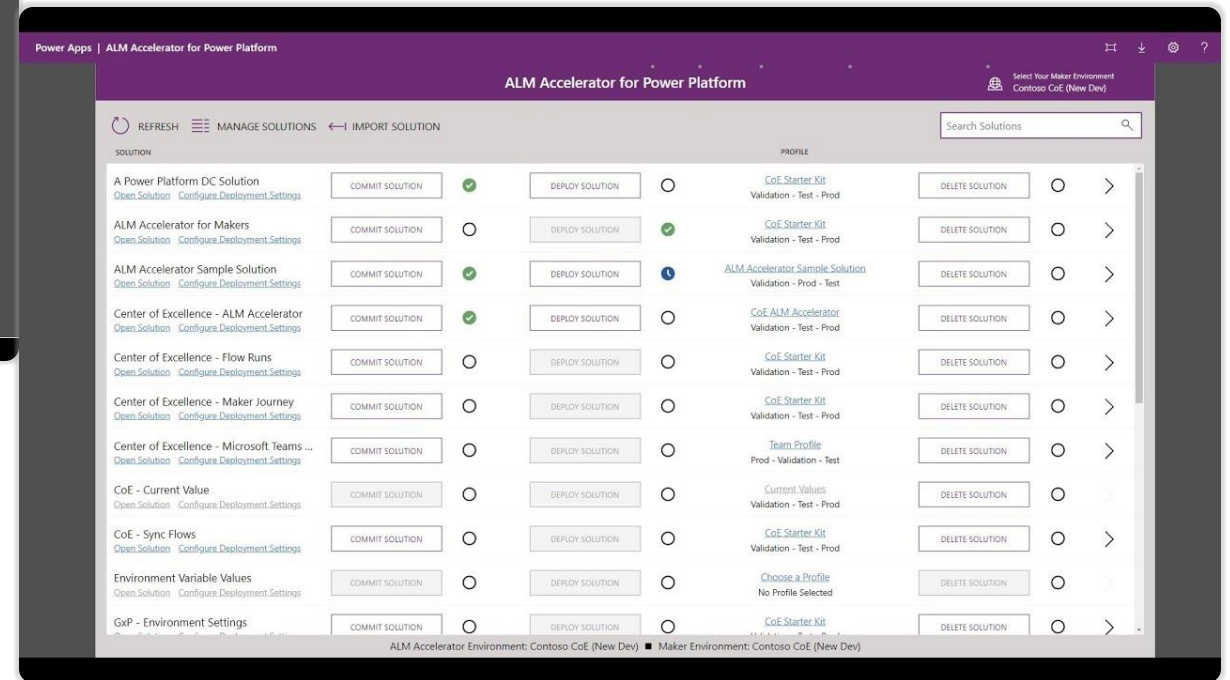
Power Apps | ALM Accelerator for Power Platform

ALM Accelerator for Power Platform

Select Your Maker Environment
Contoso CoE (New Dev)

REFRESH MANAGE SOLUTIONS IMPORT SOLUTION

Search Solutions

| SOLUTION | | | | | PROFILE | | |
|---|---|---|---|---|---|---|---|
| A Power Platform DC Solution<br>Open Solution Configure Deployment Settings | COMMIT SOLUTION | | DEPLOY SOLUTION | | CoE Starter Kit<br>Validation - Test - Prod | DELETE SOLUTION | |
| ALM Accelerator for Makers<br>Open Solution Configure Deployment Settings | COMMIT SOLUTION | | DEPLOY SOLUTION | | CoE Starter Kit<br>Validation - Test - Prod | DELETE SOLUTION | |
| ALM Accelerator Sample Solution<br>Open Solution Configure Deployment Settings | COMMIT SOLUTION | | DEPLOY SOLUTION | | ALM Accelerator Sample Solution<br>Validation - Prod - Test | DELETE SOLUTION | |
| Center of Excellence - ALM Accelerator<br>Open Solution Configure Deployment Settings | COMMIT SOLUTION | | DEPLOY SOLUTION | | CoE ALM Accelerator<br>Validation - Test - Prod | DELETE SOLUTION | |
| Center of Excellence - Flow Runs<br>Open Solution Configure Deployment Settings | COMMIT SOLUTION | | DEPLOY SOLUTION | | CoE Starter Kit<br>Validation - Test - Prod | DELETE SOLUTION | |
| Center of Excellence - Maker Journey<br>Open Solution Configure Deployment Settings | COMMIT SOLUTION | | DEPLOY SOLUTION | | CoE Starter Kit<br>Validation - Test - Prod | DELETE SOLUTION | |
| Center of Excellence - Microsoft Teams ...<br>Open Solution Configure Deployment Settings | COMMIT SOLUTION | | DEPLOY SOLUTION | | Team Profile<br>Prod - Validation - Test | DELETE SOLUTION | |
| CoE - Current Value<br>Open Solution Configure Deployment Settings | COMMIT SOLUTION | | DEPLOY SOLUTION | | Current Values<br>Validation - Test - Prod | DELETE SOLUTION | |
| CoE - Sync Flows<br>Open Solution Configure Deployment Settings | COMMIT SOLUTION | | DEPLOY SOLUTION | | CoE Starter Kit<br>Validation - Test - Prod | DELETE SOLUTION | |
| Environment Variable Values<br>Open Solution Configure Deployment Settings | COMMIT SOLUTION | | DEPLOY SOLUTION | | Choose a Profile<br>No Profile Selected | DELETE SOLUTION | |
| GxP - Environment Settings<br>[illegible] | COMMIT SOLUTION | | DEPLOY SOLUTION | | CoE Starter Kit<br>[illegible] | DELETE SOLUTION | |

ALM Accelerator Environment: Contoso CoE (New Dev) ■ Maker Environment: Contoso CoE (New Dev)